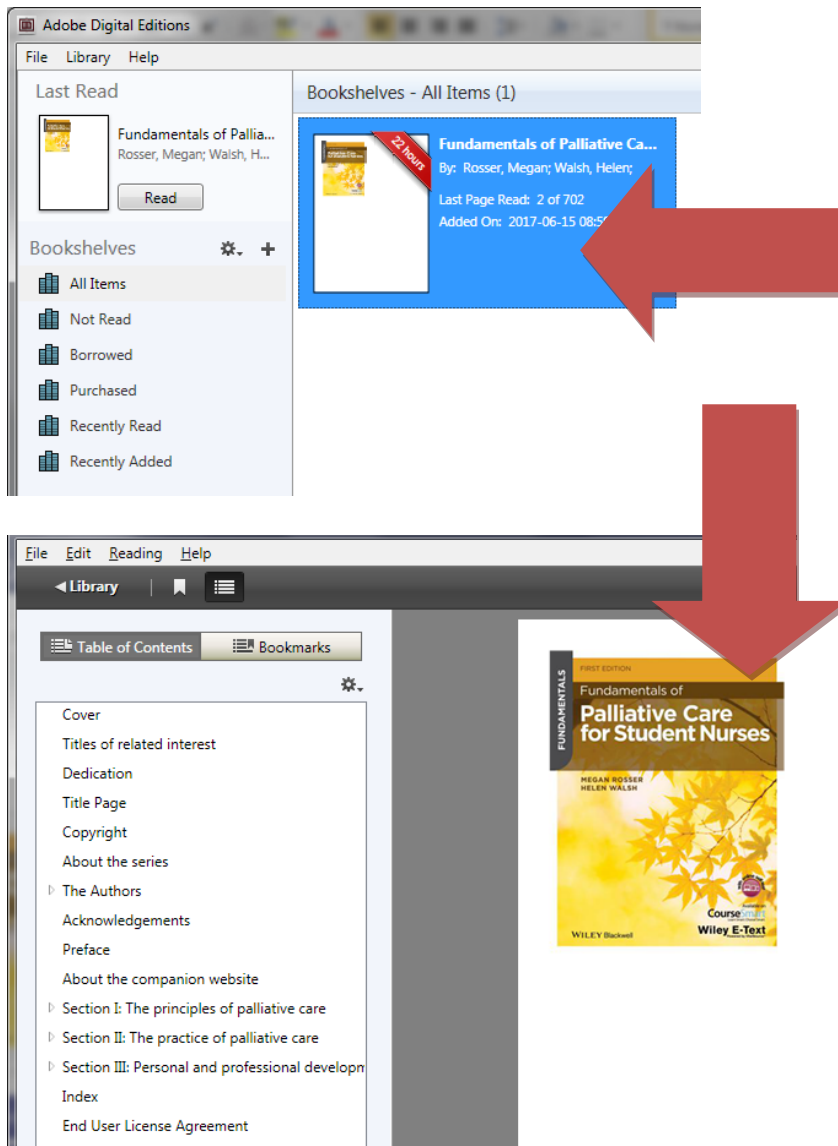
Adobe Digital Editions

File Library Help

Last Read

Fundamentals of Pallia...
Rosser, Megan; Walsh, H...

Read

Bookshelves

All Items
Not Read
Borrowed
Purchased
Recently Read
Recently Added

Bookshelves - All Items (1)

22 hours

Fundamentals of Palliative Ca...
By: Rosser, Megan; Walsh, Helen;

Last Page Read: 2 of 702
Added On: 2017-06-15 08:5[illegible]

File Edit Reading Help

◀ Library

Table of Contents Bookmarks

Cover
Titles of related interest
Dedication
Title Page
Copyright
About the series
The Authors
Acknowledgements
Preface
About the companion website
Section I: The principles of palliative care
Section II: The practice of palliative care
Section III: Personal and professional developm
Index
End User License Agreement

FUNDAMENTALS
FIRST EDITION
Fundamentals of
Palliative Care for Student Nurses
MEGAN ROSSER
HELEN WALSH
CourseSmart
Wiley E-Text
WILEY Blackwell